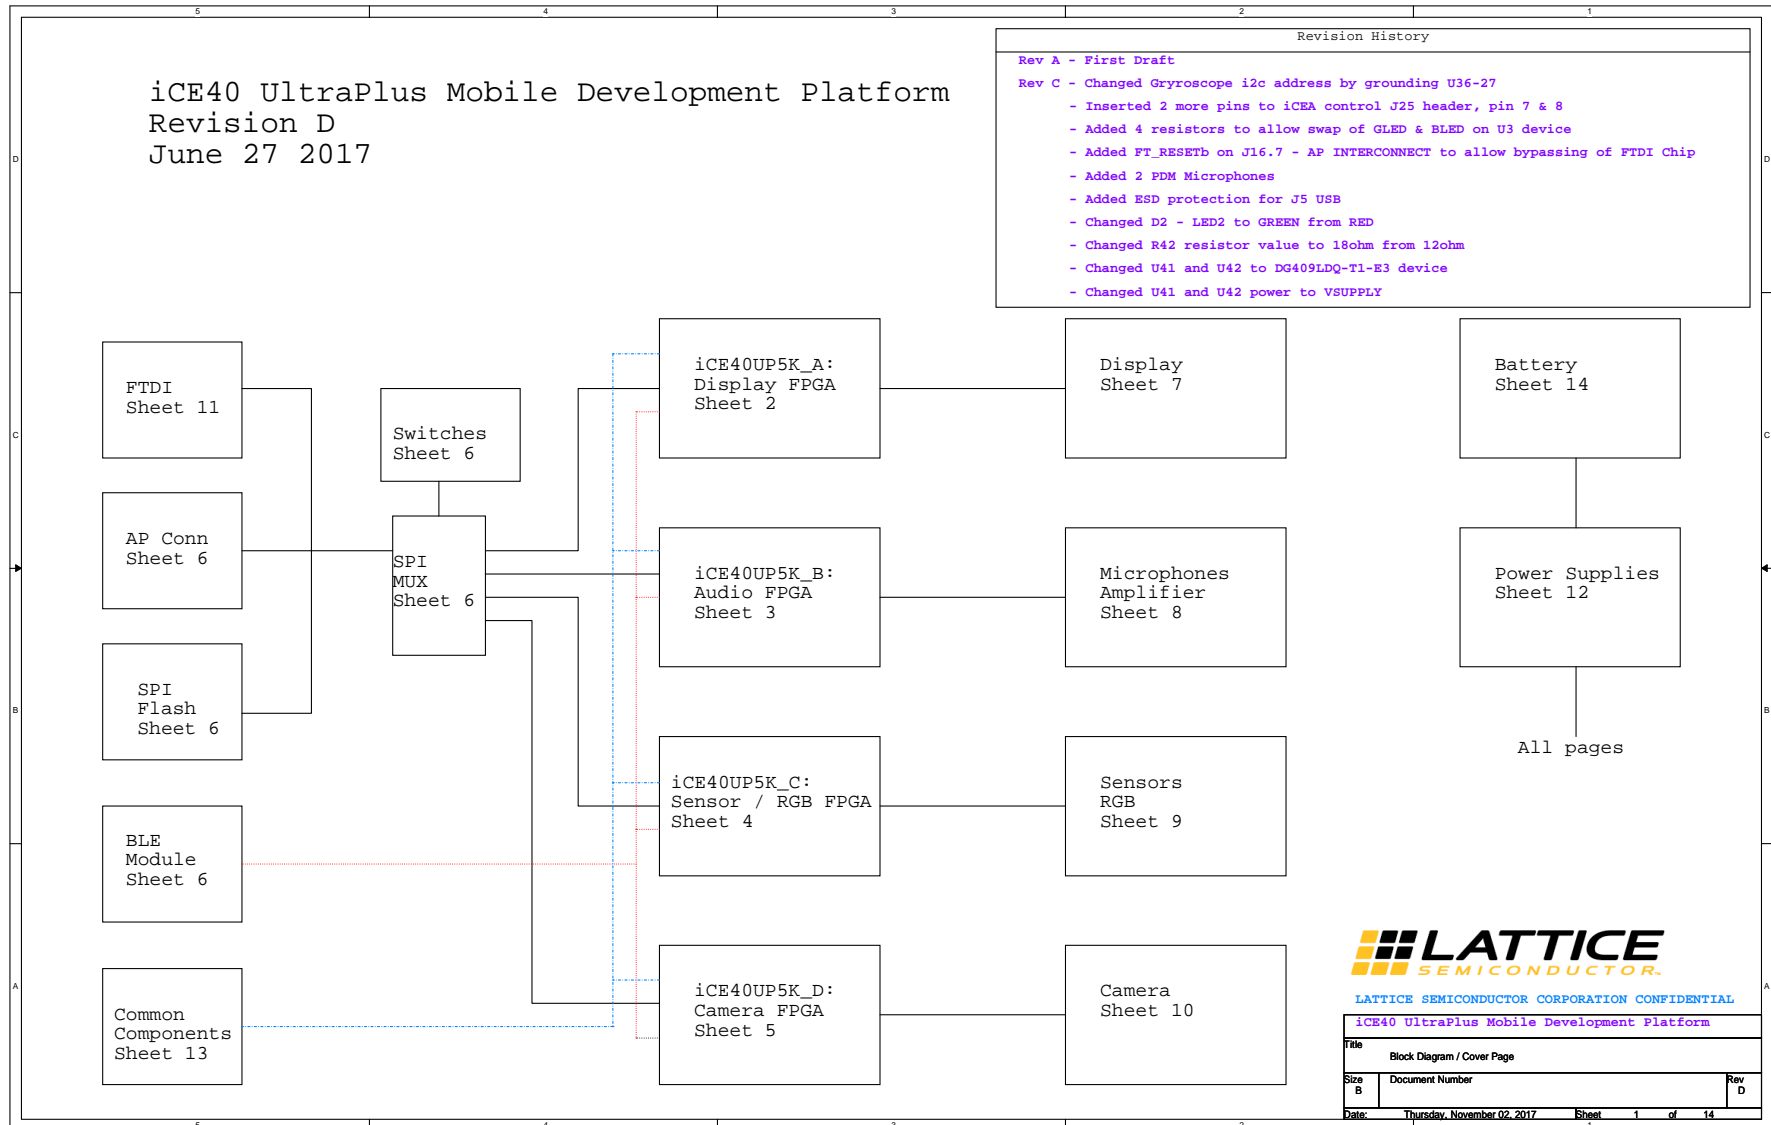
5 4 3 2 1

iCE40 UltraPlus Mobile Development Platform
Revision D
June 27 2017

Revision History

Rev A - First Draft
Rev C - Changed Gryroscope i2c address by grounding U36-27
- Inserted 2 more pins to iCEA control J25 header, pin 7 & 8
- Added 4 resistors to allow swap of GLED & BLED on U3 device
- Added FT_RESETb on J16.7 - AP INTERCONNECT to allow bypassing of FTDI Chip
- Added 2 PDM Microphones
- Added ESD protection for J5 USB
- Changed D2 - LED2 to GREEN from RED
- Changed R42 resistor value to 18ohm from 12ohm
- Changed U41 and U42 to DG409LDQ-T1-E3 device
- Changed U41 and U42 power to VSUPPLY

FTDI
Sheet 11

AP Conn
Sheet 6

SPI
Flash
Sheet 6

BLE
Module
Sheet 6

Common
Components
Sheet 13

Switches
Sheet 6

SPI
MUX
Sheet 6

iCE40UP5K_A:
Display FPGA
Sheet 2

iCE40UP5K_B:
Audio FPGA
Sheet 3

iCE40UP5K_C:
Sensor / RGB FPGA
Sheet 4

iCE40UP5K_D:
Camera FPGA
Sheet 5

Display
Sheet 7

Microphones
Amplifier
Sheet 8

Sensors
RGB
Sheet 9

Camera
Sheet 10

Battery
Sheet 14

Power Supplies
Sheet 12

All pages

LATTICE
SEMICONDUCTOR

LATTICE SEMICONDUCTOR CORPORATION CONFIDENTIAL
iCE40 UltraPlus Mobile Development Platform

| Title | Block Diagram / Cover Page | | |
|---|---|---|---|
| Size B | Document Number | | Rev D |
| Date: | Thursday, November 02, 2017 | Sheet 1 of 14 | |